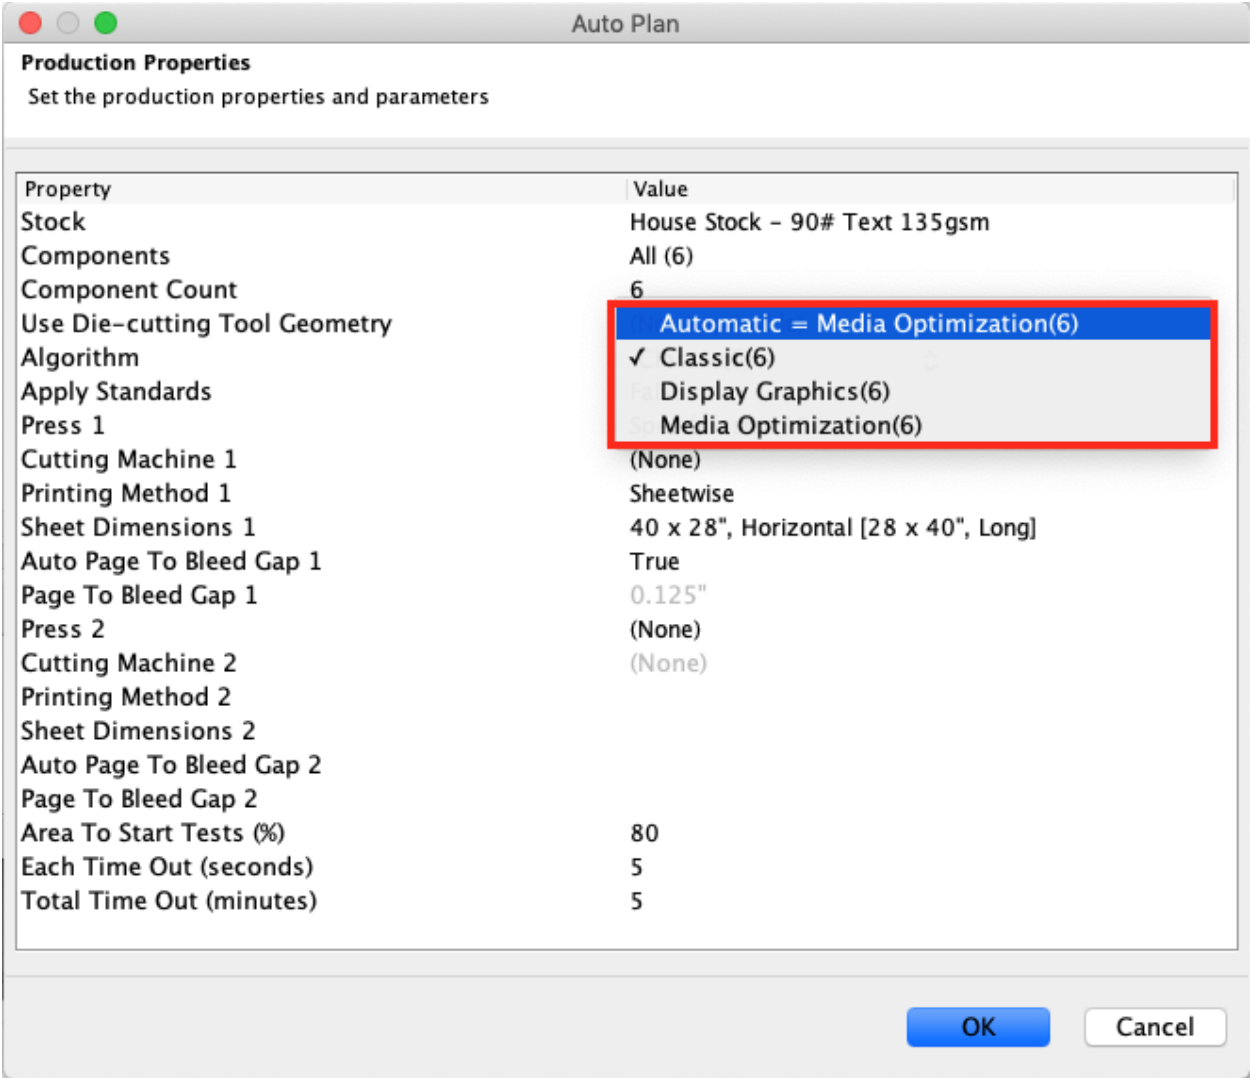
Auto Plan

Production Properties

Set the production properties and parameters

| Property | Value |
|---|---|
| Stock | House Stock - 90# Text 135gsm |
| Components | All (6) |
| Component Count | 6 |
| Use Die-cutting Tool Geometry | Automatic = Media Optimization(6) |
| Algorithm | ✓ Classic(6) |
| Apply Standards | Display Graphics(6) |
| Press 1 | Media Optimization(6) |
| Cutting Machine 1 | (None) |
| Printing Method 1 | Sheetwise |
| Sheet Dimensions 1 | 40 x 28", Horizontal [28 x 40", Long] |
| Auto Page To Bleed Gap 1 | True |
| Page To Bleed Gap 1 | 0.125" |
| Press 2 | (None) |
| Cutting Machine 2 | (None) |
| Printing Method 2 | |
| Sheet Dimensions 2 | |
| Auto Page To Bleed Gap 2 | |
| Page To Bleed Gap 2 | |
| Area To Start Tests (%) | 80 |
| Each Time Out (seconds) | 5 |
| Total Time Out (minutes) | 5 |

OK Cancel